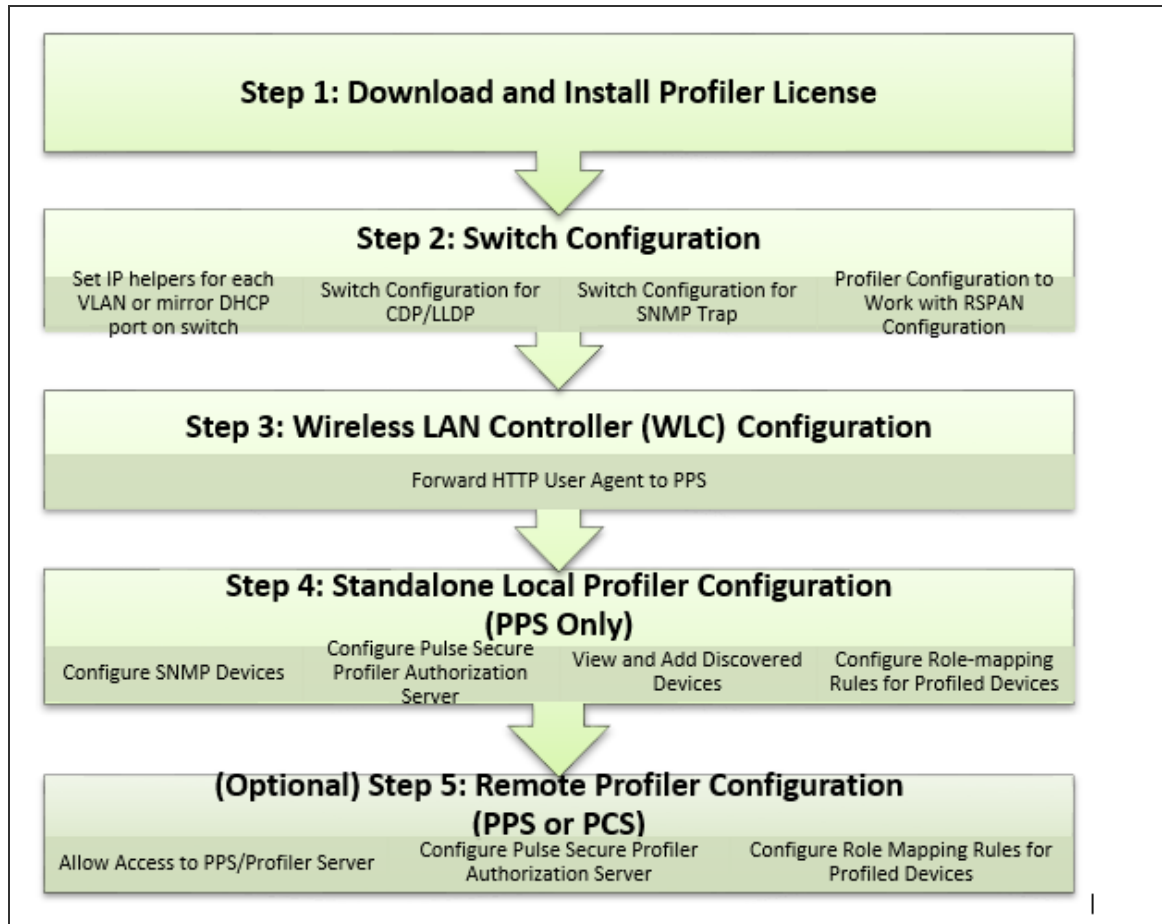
Step 1: Download and Install Profiler License

Step 2: Switch Configuration

Set IP helpers for each VLAN or mirror DHCP port on switch

Switch Configuration for CDP/LLDP

Switch Configuration for SNMP Trap

Profiler Configuration to Work with RSPAN Configuration

Step 3: Wireless LAN Controller (WLC) Configuration

Forward HTTP User Agent to PPS

Step 4: Standalone Local Profiler Configuration (PPS Only)

Configure SNMP Devices

Configure Pulse Secure Profiler Authorization Server

View and Add Discovered Devices

Configure Role-mapping Rules for Profiled Devices

(Optional) Step 5: Remote Profiler Configuration (PPS or PCS)

Allow Access to PPS/Profiler Server

Configure Pulse Secure Profiler Authorization Server

Configure Role Mapping Rules for Profiled Devices